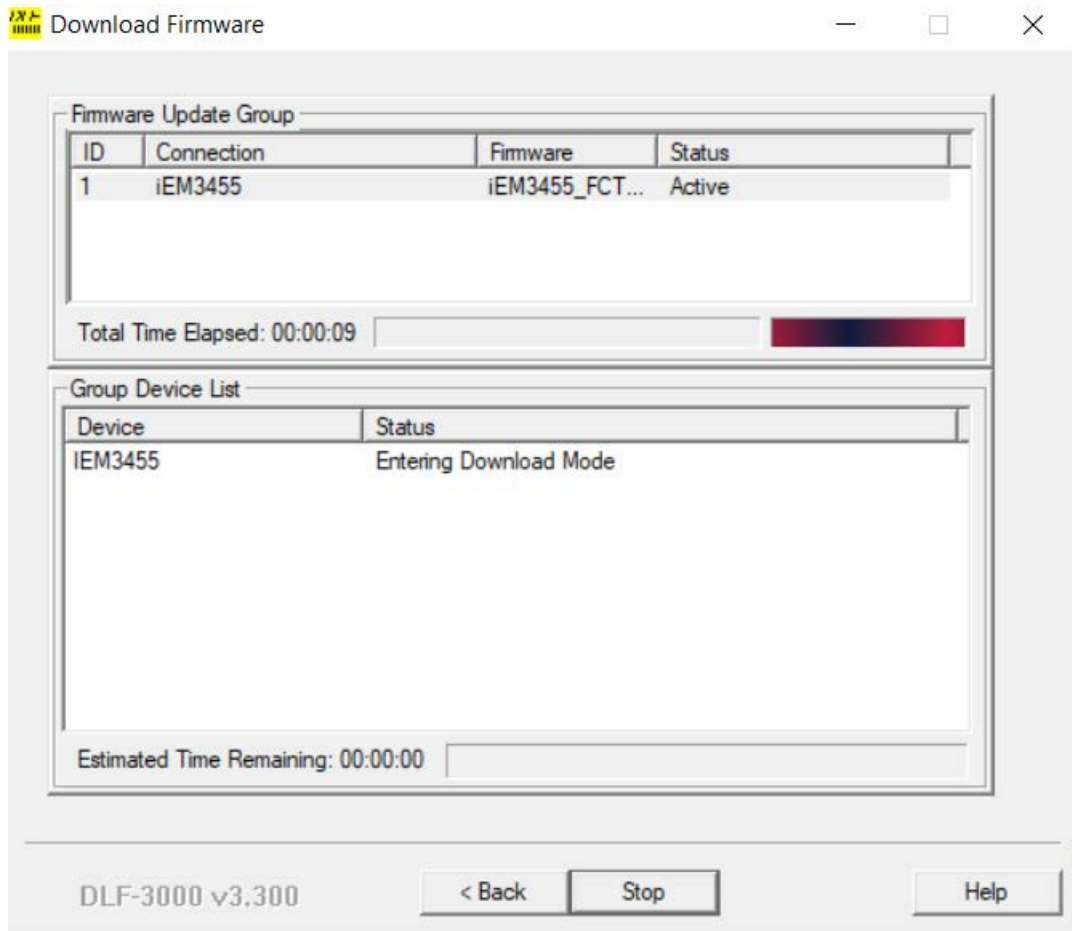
Download Firmware

Firmware Update Group

| ID | Connection | Firmware | Status |
|---|---|---|---|
| 1 | iEM3455 | iEM3455_FCT... | Active |

Total Time Elapsed: 00:00:09

Group Device List

| Device | Status |
|---|---|
| IEM3455 | Entering Download Mode |

Estimated Time Remaining: 00:00:00

DLF-3000 v3.300

< Back

Stop

Help